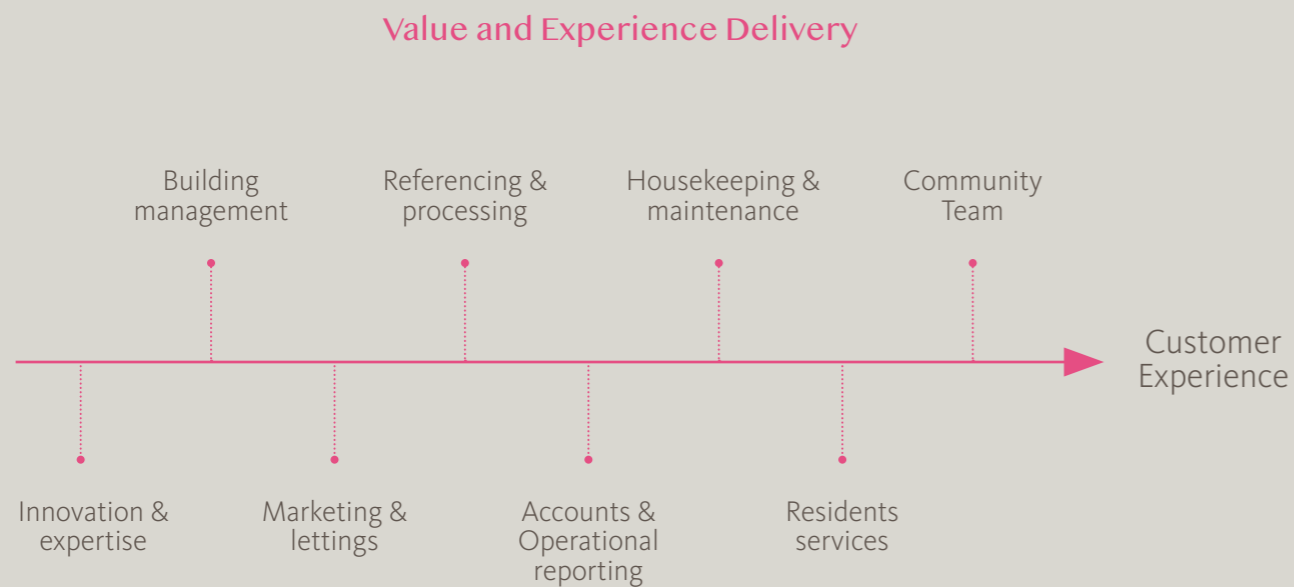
Value and Experience Delivery

Building management

Referencing & processing

Housekeeping & maintenance

Community Team

Customer Experience

Innovation & expertise

Marketing & lettings

Accounts & Operational reporting

Residents services